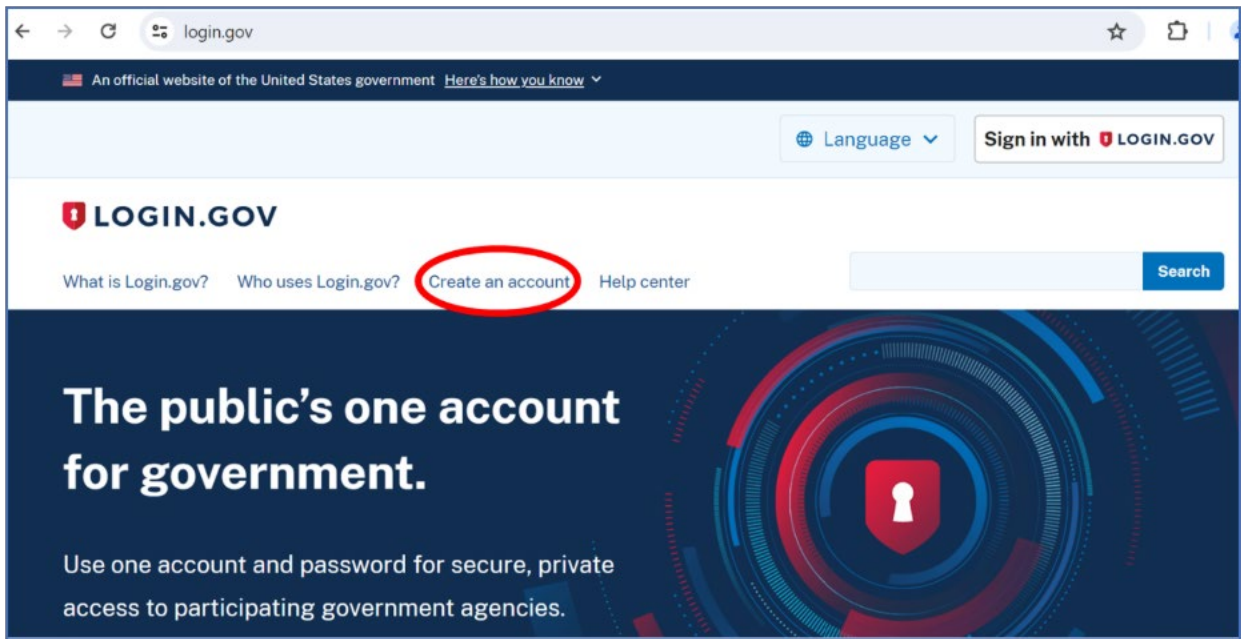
login.gov

An official website of the United States government Here's how you know

Language

Sign in with LOGIN.GOV

LOGIN.GOV

What is Login.gov? Who uses Login.gov? Create an account Help center

Search

The public's one account for government.

Use one account and password for secure, private access to participating government agencies.